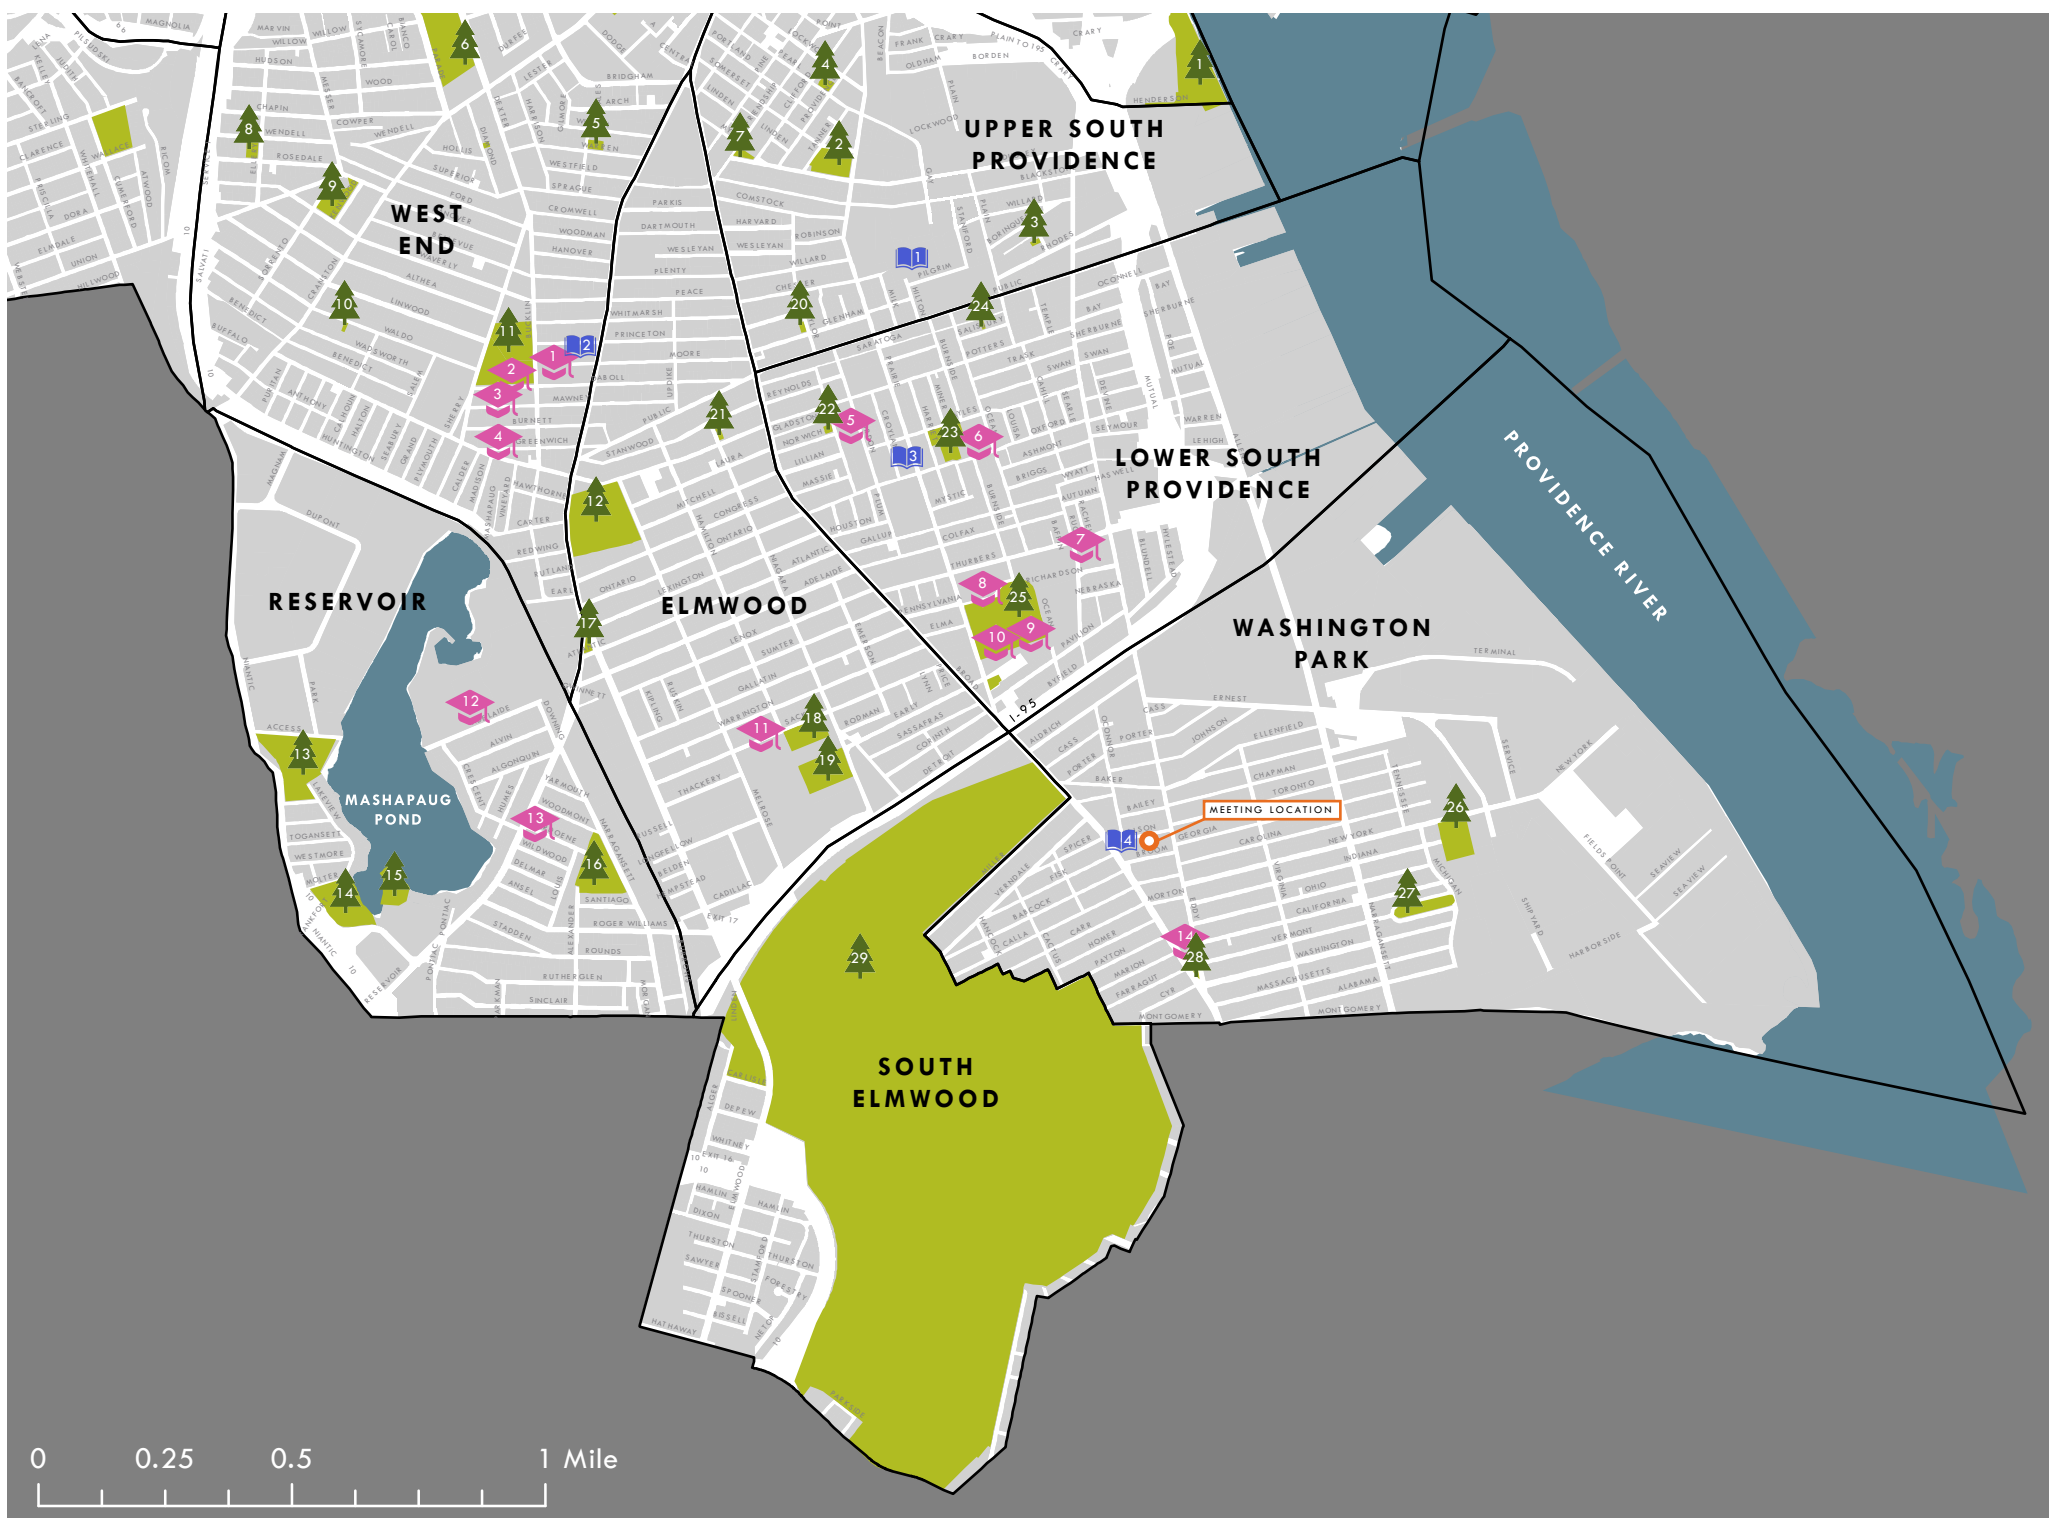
UPPER SOUTH PROVIDENCE

WEST END

LOWER SOUTH PROVIDENCE

RESERVOIR

ELMWOOD

WASHINGTON PARK

PROVIDENCE RIVER

MASHAPAUG POND

SOUTH ELMWOOD

MEETING LOCATION

I-95

1 2 3 4 5 6 7 8 9 10 11 12 13 14 15 16 17 18 19 20 21 22 23 24 25 26 27 28 29

1 2 3 4 5 6 7 8 9 10 11 12 13 14

1 2 3 4

0 0.25 0.5 1 Mile